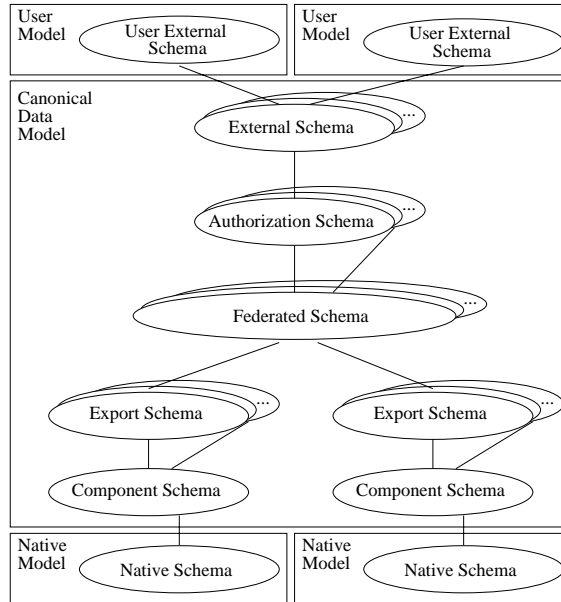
User Model

User External Schema

User Model

User External Schema

Canonical Data Model

External Schema

...

Authorization Schema

...

Federated Schema

...

Export Schema

...

Export Schema

...

Component Schema

Component Schema

Native Model

Native Schema

Native Model

Native Schema